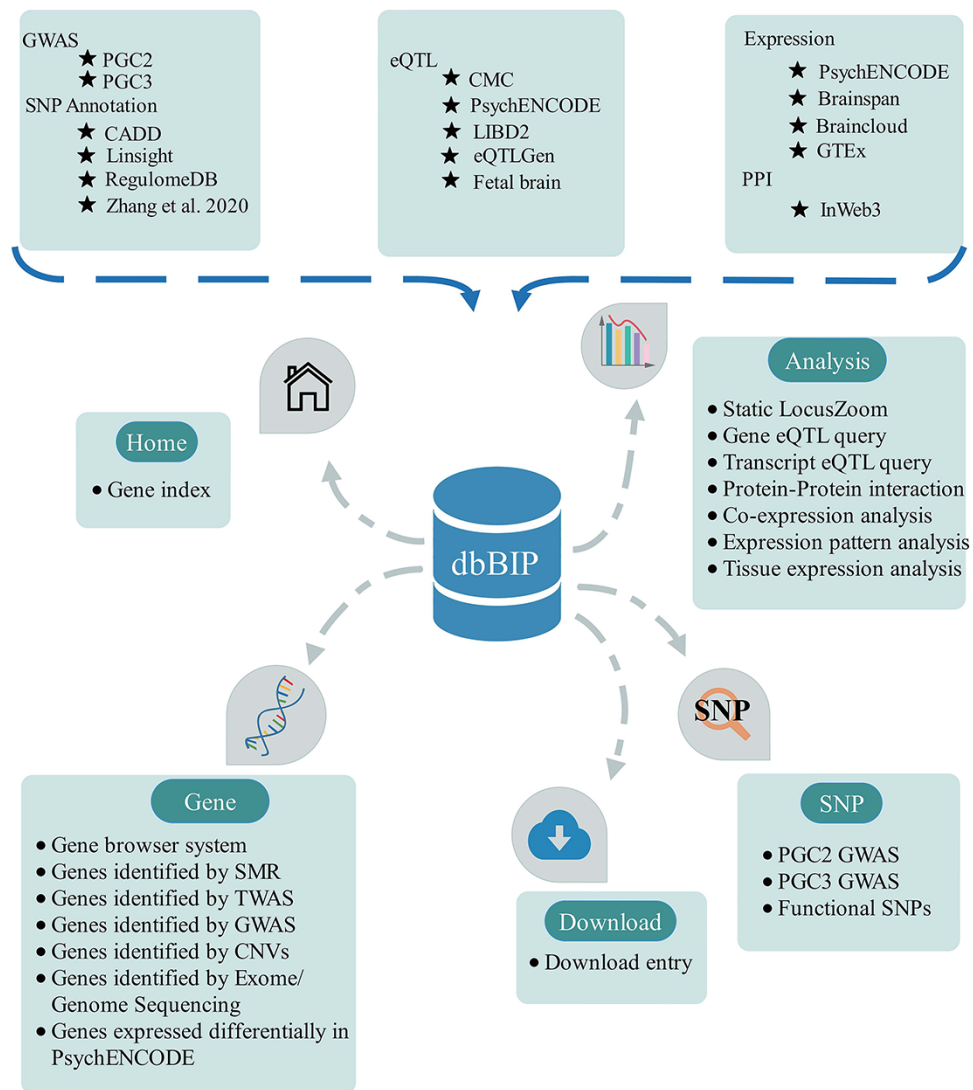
GWAS
★ PGC2
★ PGC3
SNP Annotation
★ CADD
★ Linsight
★ RegulomeDB
★ Zhang et al. 2020

eQTL
★ CMC
★ PsychENCODE
★ LIBD2
★ eQTLGen
★ Fetal brain

Expression
★ PsychENCODE
★ Brainspan
★ Braincloud
★ GTEx
PPI
★ InWeb3

Analysis
• Static LocusZoom
• Gene eQTL query
• Transcript eQTL query
• Protein-Protein interaction
• Co-expression analysis
• Expression pattern analysis
• Tissue expression analysis

Home
• Gene index

dbBIP

SNP

Gene
• Gene browser system
• Genes identified by SMR
• Genes identified by TWAS
• Genes identified by GWAS
• Genes identified by CNVs
• Genes identified by Exome/ Genome Sequencing
• Genes expressed differentially in PsychENCODE

Download
• Download entry

SNP
• PGC2 GWAS
• PGC3 GWAS
• Functional SNPs